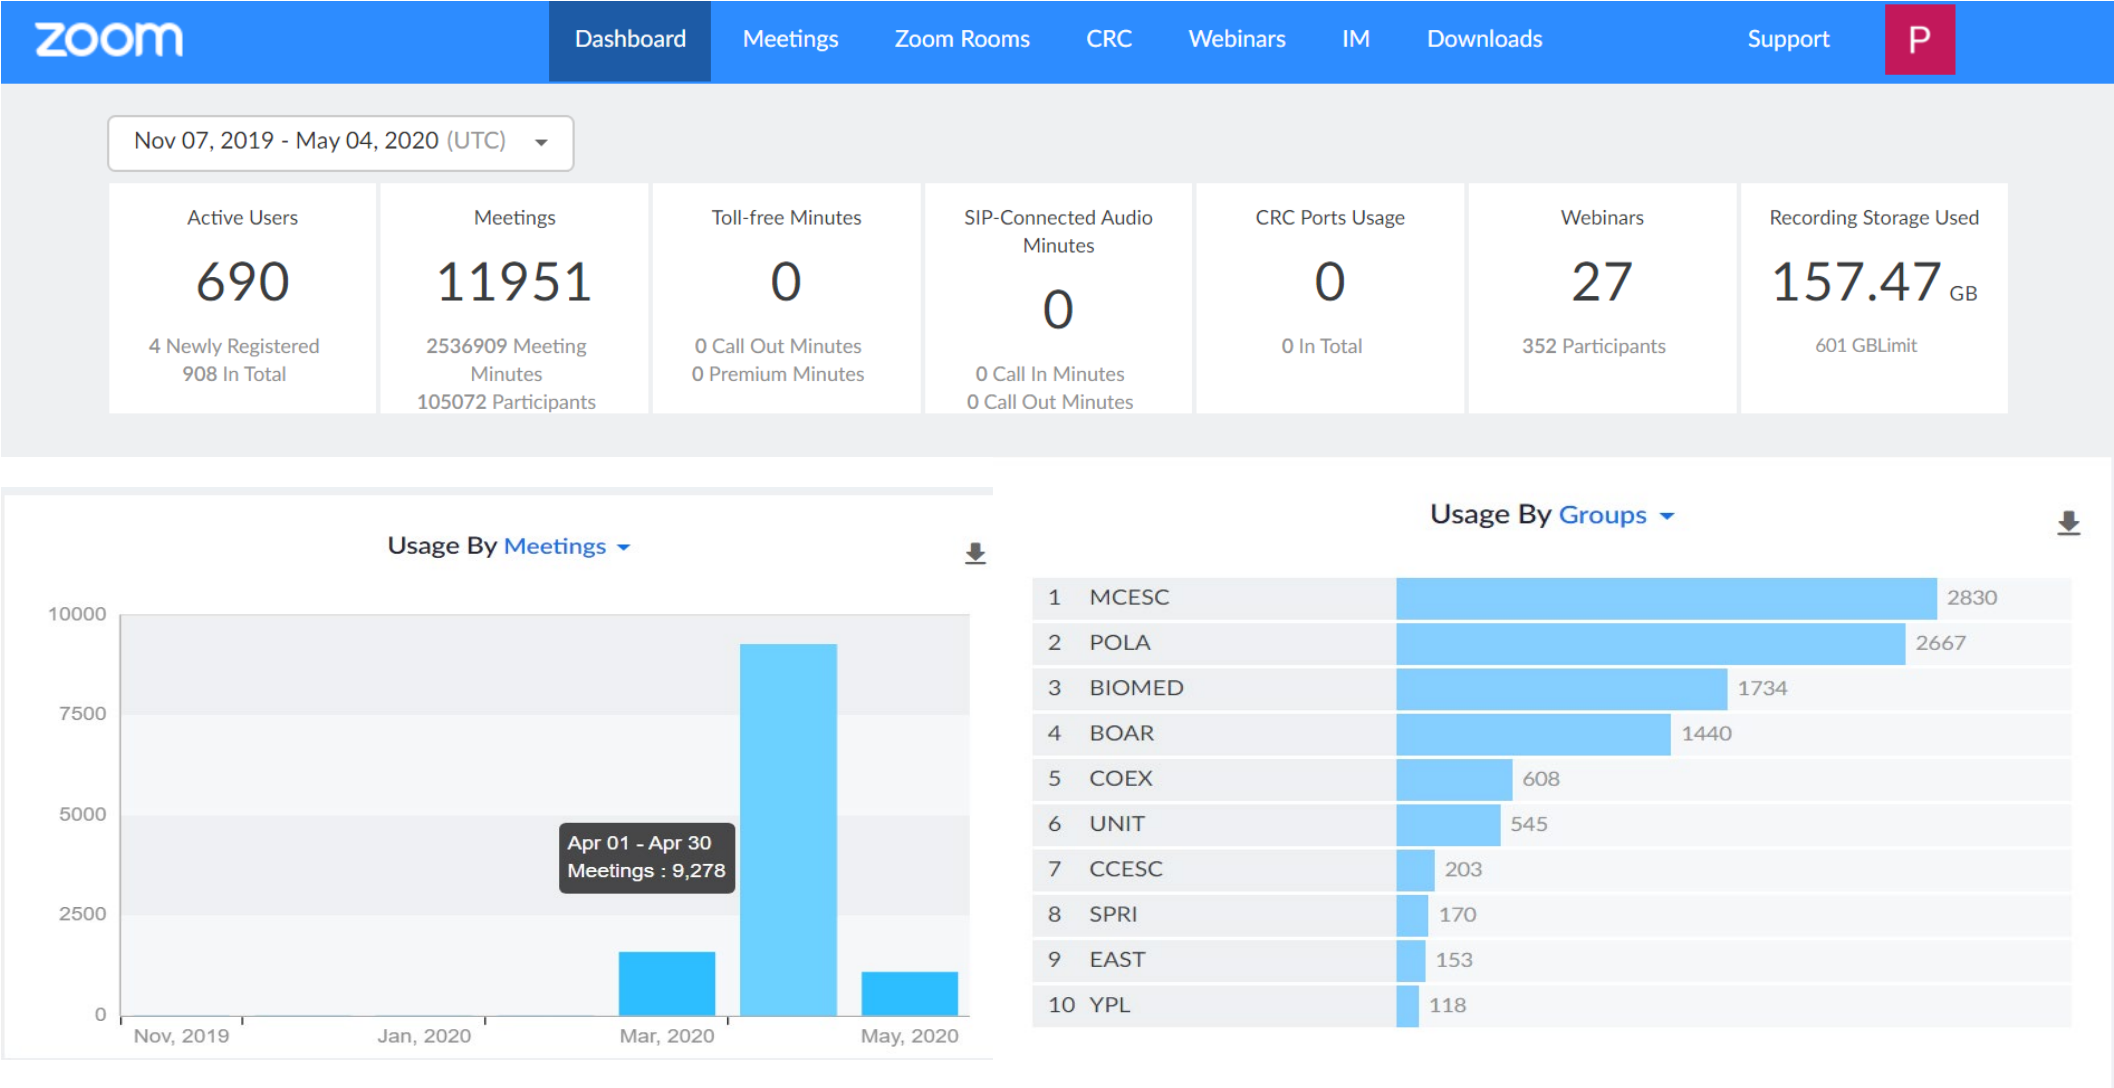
zoom

Dashboard Meetings Zoom Rooms CRC Webinars IM Downloads Support P

Nov 07, 2019 - May 04, 2020 (UTC)

Active Users
690
4 Newly Registered
908 In Total

Meetings
11951
2536909 Meeting Minutes
105072 Participants

Toll-free Minutes
0
0 Call Out Minutes
0 Premium Minutes

SIP-Connected Audio Minutes
0
0 Call In Minutes
0 Call Out Minutes

CRC Ports Usage
0
0 In Total

Webinars
27
352 Participants

Recording Storage Used
157.47 GB
601 GBLimit

Usage By Meetings

10000
7500
5000
2500
0

Apr 01 - Apr 30
Meetings : 9,278

Nov, 2019 Jan, 2020 Mar, 2020 May, 2020

Usage By Groups

| 1 | MCESC | 2830 |
|---|---|---|
| 2 | POLA | 2667 |
| 3 | BIOMED | 1734 |
| 4 | BOAR | 1440 |
| 5 | COEX | 608 |
| 6 | UNIT | 545 |
| 7 | CCESC | 203 |
| 8 | SPRI | 170 |
| 9 | EAST | 153 |
| 10 | YPL | 118 |